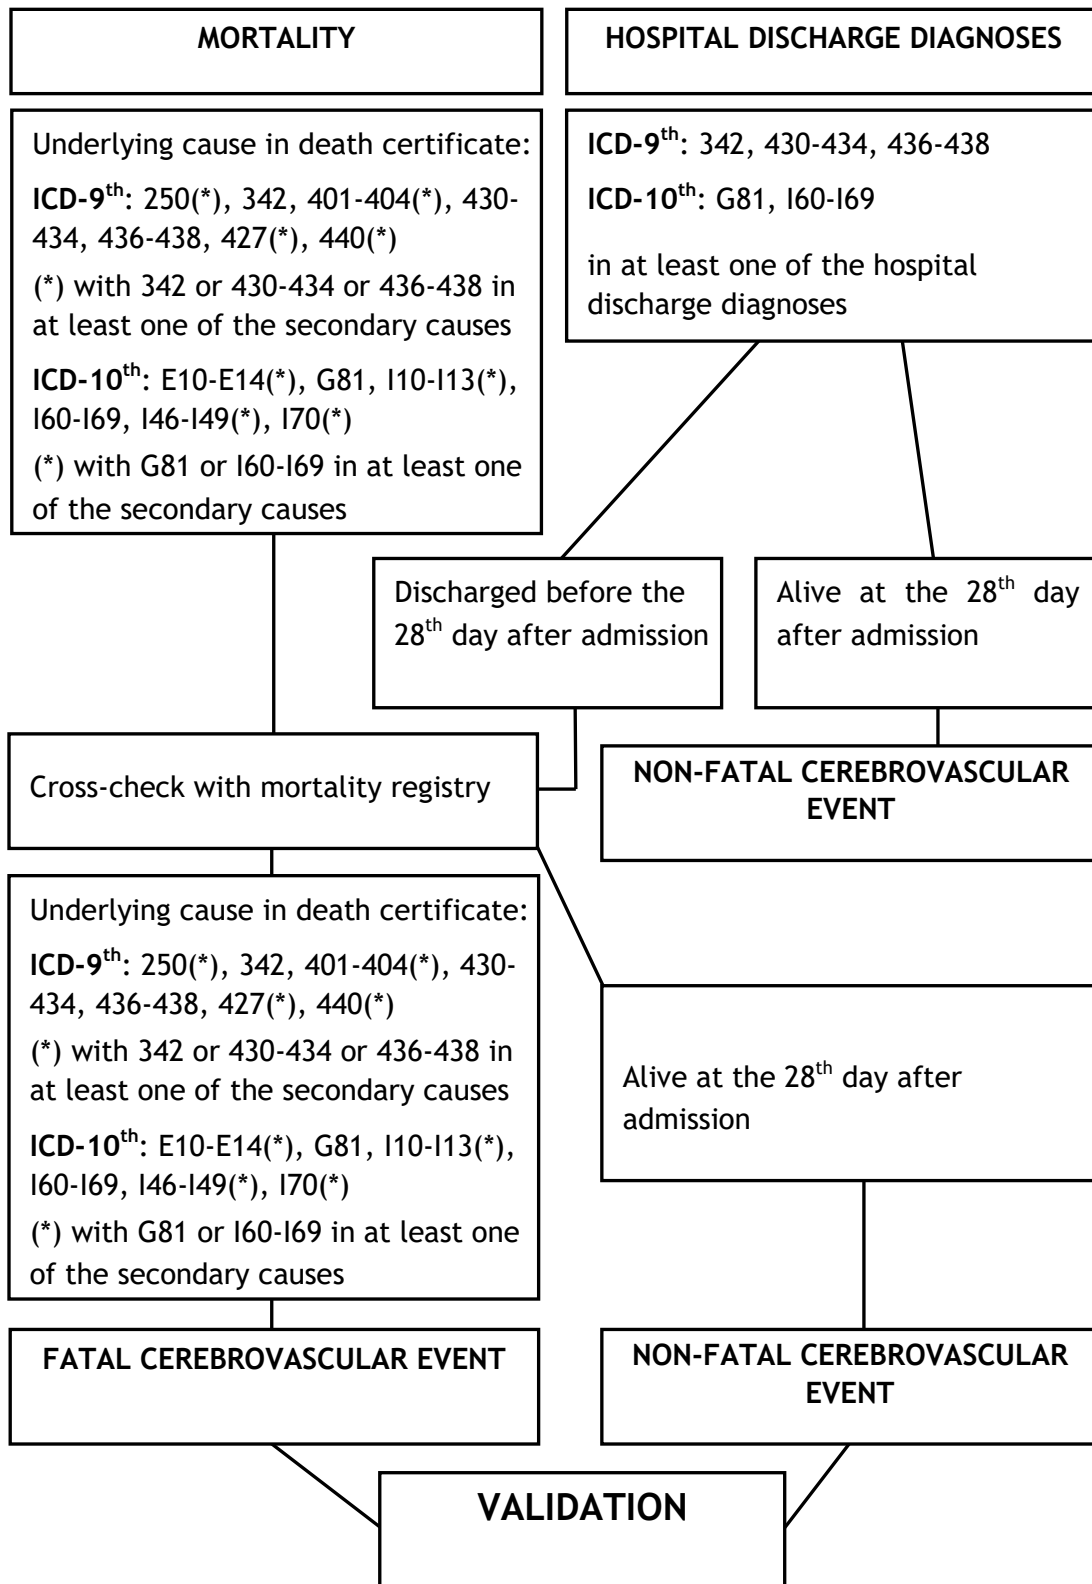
MORTALITY

HOSPITAL DISCHARGE DIAGNOSES

Underlying cause in death certificate:

**ICD-9$^{th}$**: 250(\*), 342, 401-404(\*), 430-434, 436-438, 427(\*), 440(\*)

(\*) with 342 or 430-434 or 436-438 in at least one of the secondary causes

**ICD-10$^{th}$**: E10-E14(\*), G81, I10-I13(\*), I60-I69, I46-I49(\*), I70(\*)

(\*) with G81 or I60-I69 in at least one of the secondary causes

**ICD-9$^{th}$**: 342, 430-434, 436-438

**ICD-10$^{th}$**: G81, I60-I69

in at least one of the hospital discharge diagnoses

Discharged before the 28$^{th}$ day after admission

Alive at the 28$^{th}$ day after admission

Cross-check with mortality registry

NON-FATAL CEREBROVASCULAR EVENT

Underlying cause in death certificate:

**ICD-9$^{th}$**: 250(\*), 342, 401-404(\*), 430-434, 436-438, 427(\*), 440(\*)

(\*) with 342 or 430-434 or 436-438 in at least one of the secondary causes

**ICD-10$^{th}$**: E10-E14(\*), G81, I10-I13(\*), I60-I69, I46-I49(\*), I70(\*)

(\*) with G81 or I60-I69 in at least one of the secondary causes

Alive at the 28$^{th}$ day after admission

FATAL CEREBROVASCULAR EVENT

NON-FATAL CEREBROVASCULAR EVENT

VALIDATION